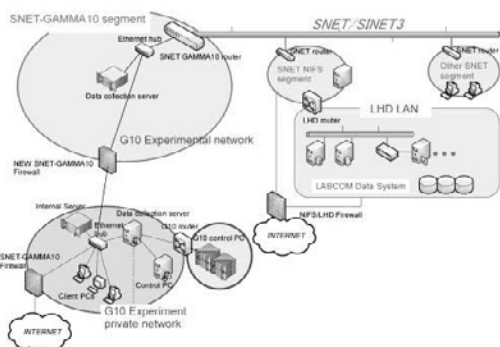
SNET-GAMMA10 segment

SNET/SINET3

Ethernet hub

SNET GAMMA10 router

Data collection server

G10 Experimental network

SNET router

SNET NIFS segment

SNET router

Other SNET segment

LHD LAN

LHD router

LABCOM Data System

NEW SNET-GAMMA10 Firewall

NIFS/LHD Firewall

INTERNET

Internal Server

Data collection server

Ethernet hub

G10 router

G10 control PC

SNET-GAMMA10 Firewall

Client PCs

Control PC

G10 Experiment private network

INTERNET